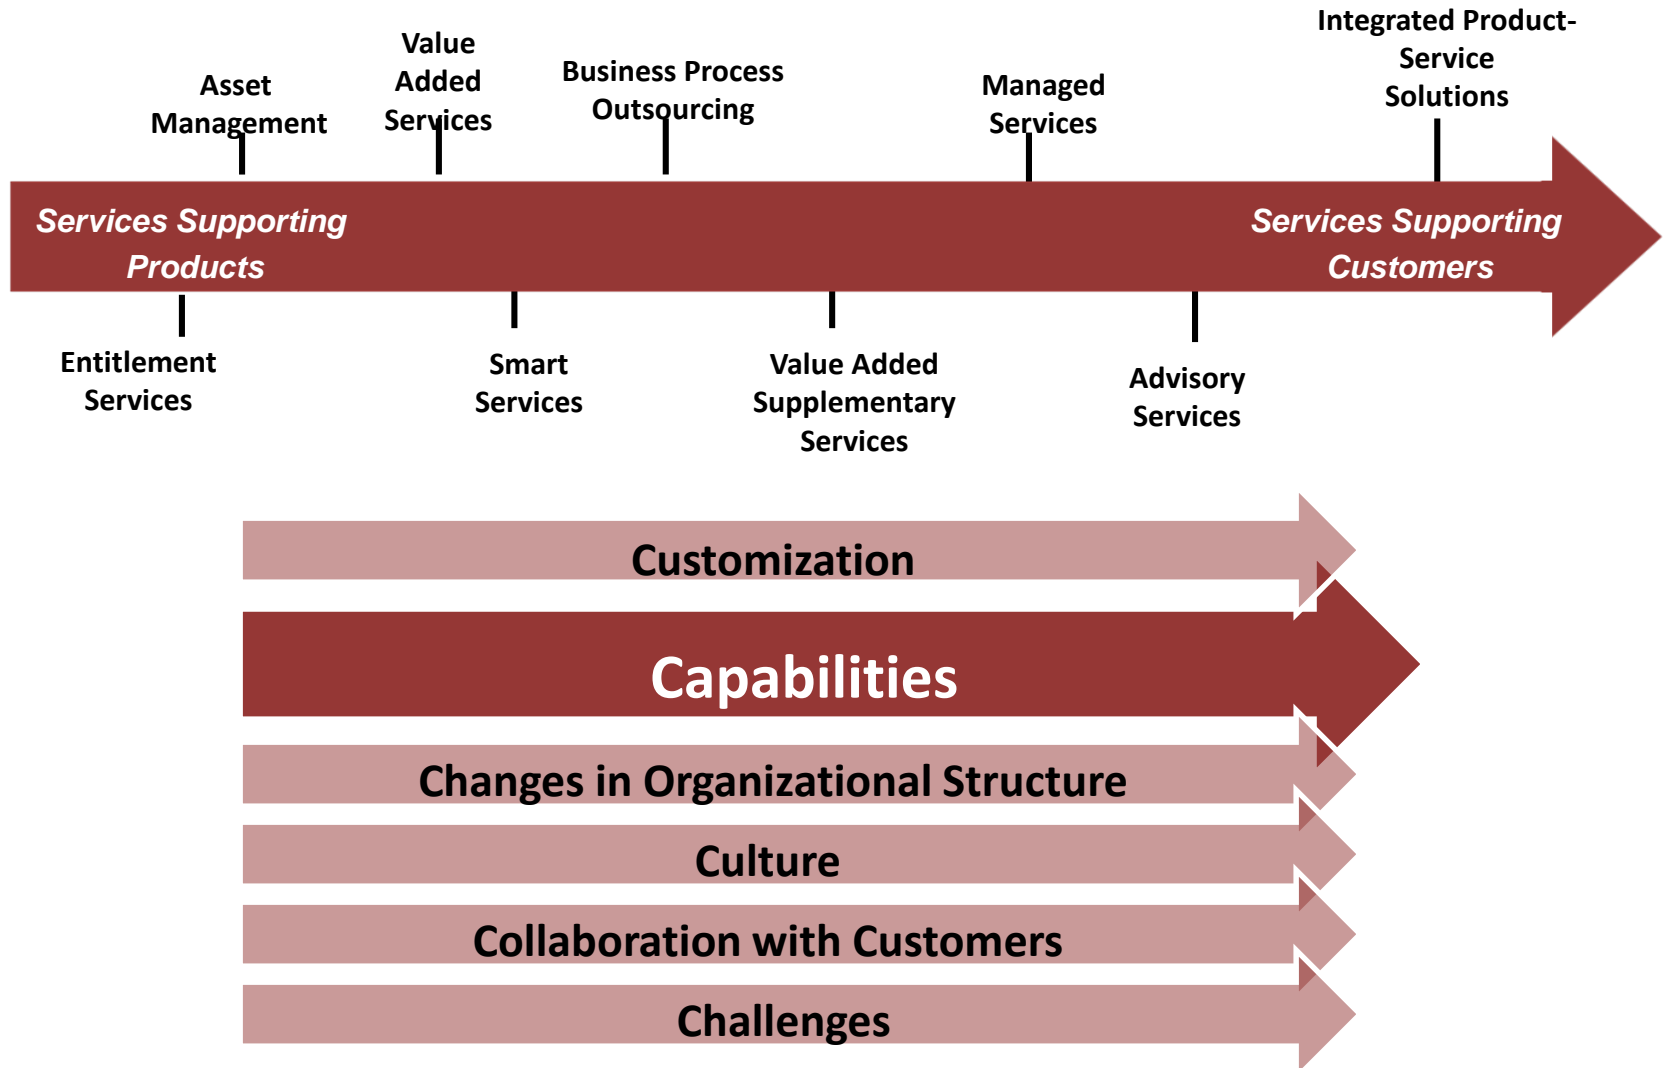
Asset Management

Value Added Services

Business Process Outsourcing

Managed Services

Integrated Product-Service Solutions

Services Supporting Products

Services Supporting Customers

Entitlement Services

Smart Services

Value Added Supplementary Services

Advisory Services

Customization

Capabilities

Changes in Organizational Structure

Culture

Collaboration with Customers

Challenges